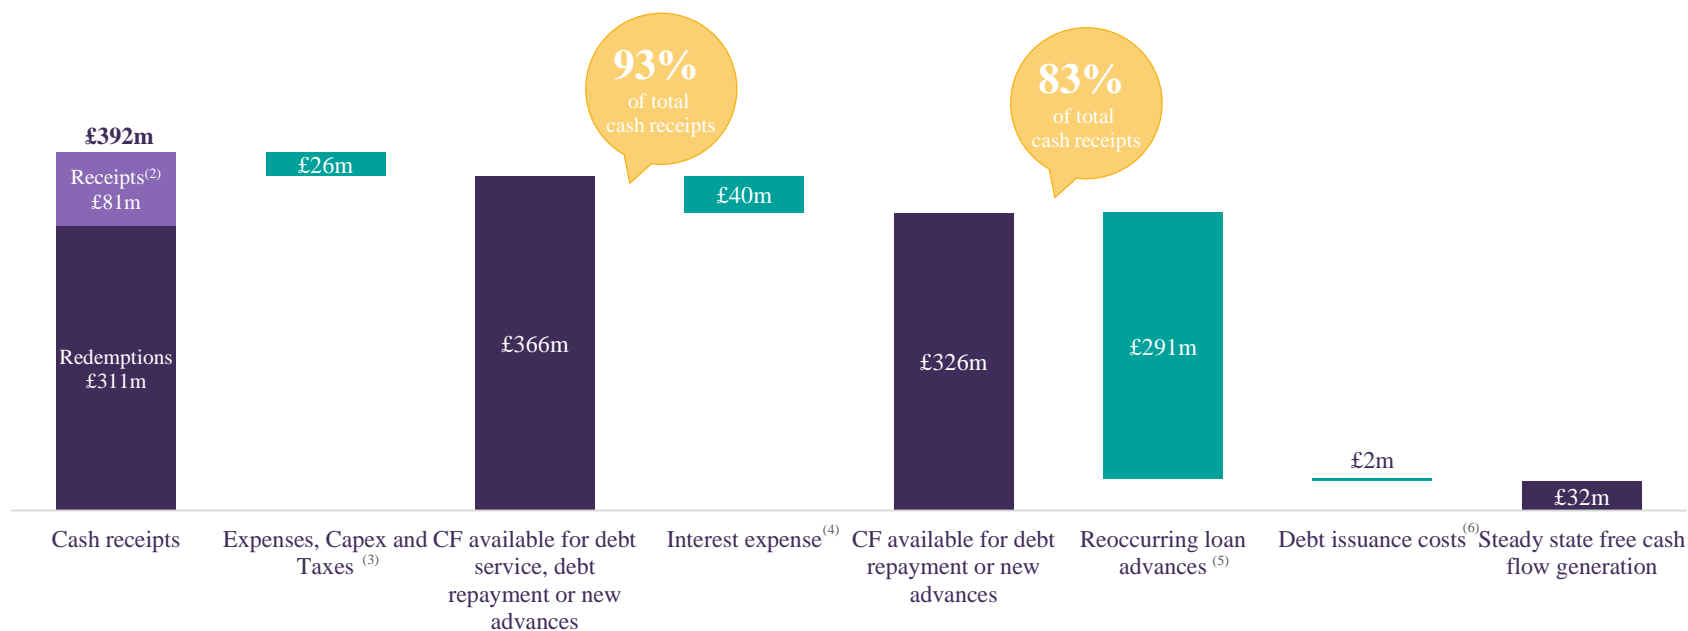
£392m

Receipts$^{(2)}$ £81m

Redemptions £311m

£26m

93% of total cash receipts

£366m

£40m

83% of total cash receipts

£326m

£291m

£2m

£32m

Cash receipts

Expenses, Capex and Taxes $^{(3)}$

CF available for debt service, debt repayment or new advances

Interest expense$^{(4)}$

CF available for debt repayment or new advances

Reoccurring loan advances $^{(5)}$

Debt issuance costs$^{(6)}$

Steady state free cash flow generation